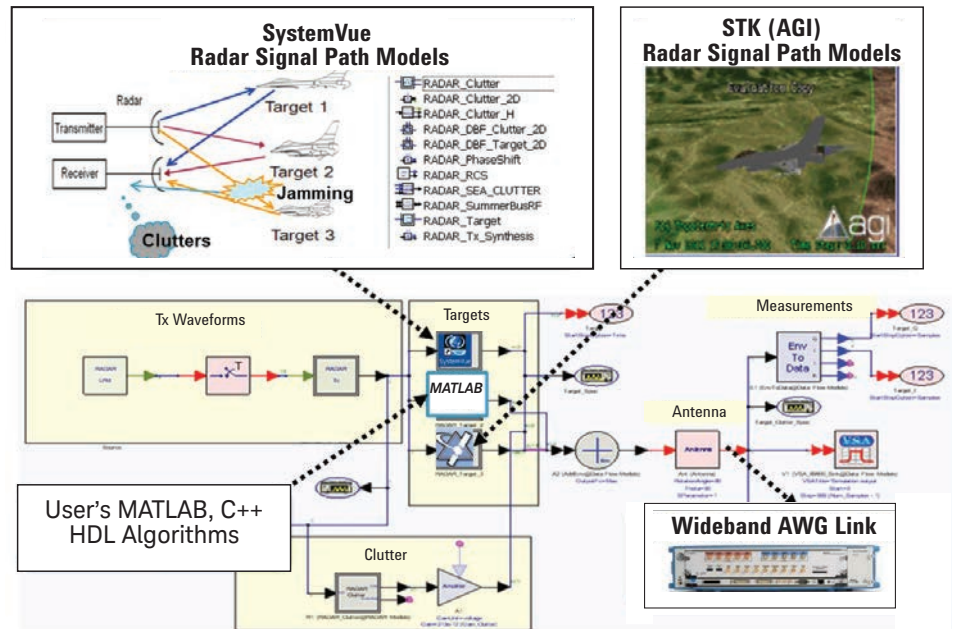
SystemVue
Radar Signal Path Models

Radar
Transmitter
Receiver
Target 1
Target 2
Jamming
Target 3
Clutters

RADAR_Clutter
RADAR_Clutter_2D
RADAR_Clutter_H
RADAR_DBF_Clutter_2D
RADAR_DBF_Target_2D
RADAR_PhaseShift
RADAR_RCS
RADAR_SEA_CLUTTER
RADAR_SummerBusRF
RADAR_Target
RADAR_Tx_Synthesis

STK (AGI)
Radar Signal Path Models

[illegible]
AGI

Tx Waveforms
RADAR LFM
T
RADAR Tx
Source

Targets
MATLAB

123
123
123

Measurements
Env To Data

Antenna
Antenna

VSA

User's MATLAB, C++ HDL Algorithms

Clutter
Amplifier

Wideband AWG Link